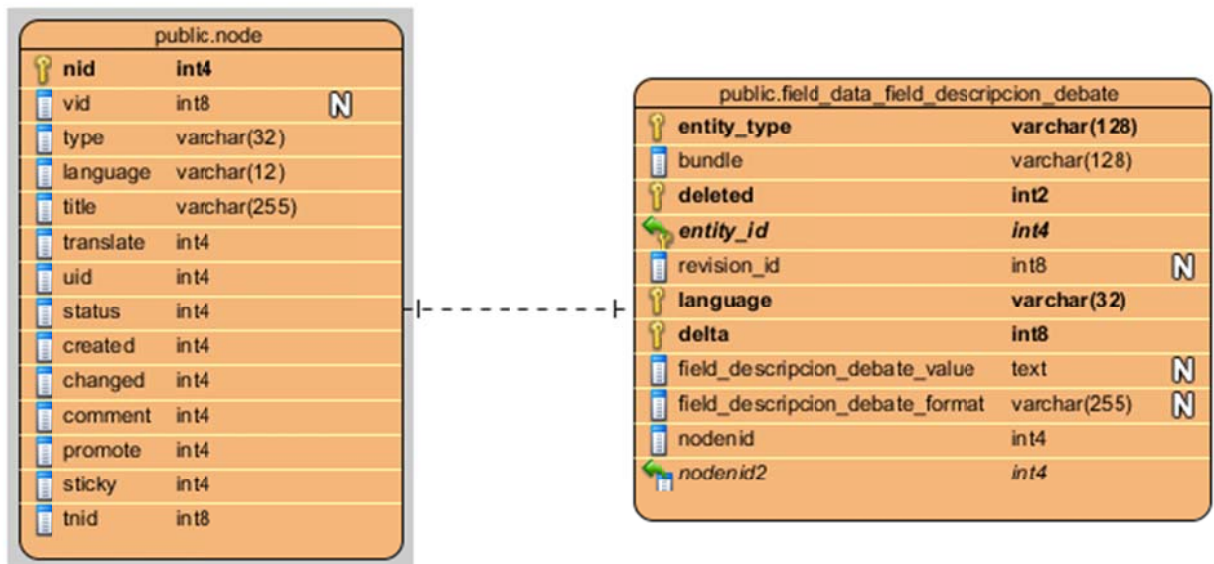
public.node

| | | |
|---|---|---|
| nid | int4 | |
| vid | int8 | N |
| type | varchar(32) | |
| language | varchar(12) | |
| title | varchar(255) | |
| translate | int4 | |
| uid | int4 | |
| status | int4 | |
| created | int4 | |
| changed | int4 | |
| comment | int4 | |
| promote | int4 | |
| sticky | int4 | |
| tnid | int8 | |

public.field_data_field_descripcion_debate

| | | |
|---|---|---|
| entity_type | varchar(128) | |
| bundle | varchar(128) | |
| deleted | int2 | |
| entity_id | int4 | |
| revision_id | int8 | N |
| language | varchar(32) | |
| delta | int8 | |
| field_descripcion_debate_value | text | N |
| field_descripcion_debate_format | varchar(255) | N |
| nodenid | int4 | |
| nodenid2 | int4 | |